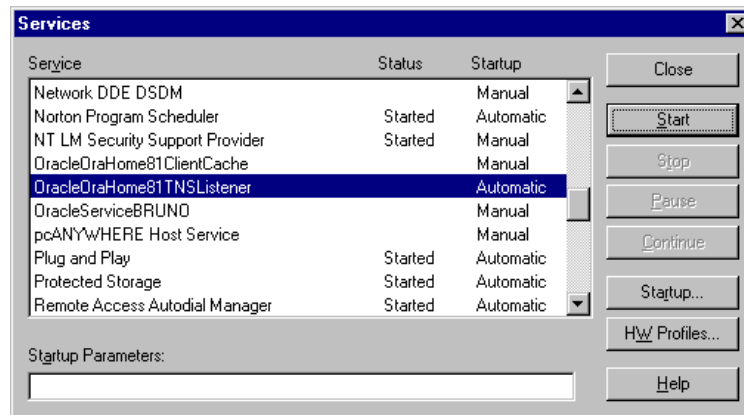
Services

| Service | Status | Startup |
|---|---|---|
| Network DDE DSDM | | Manual |
| Norton Program Scheduler | Started | Automatic |
| NT LM Security Support Provider | Started | Manual |
| OracleOraHome81ClientCache | | Manual |
| OracleOraHome81TNSListener | | Automatic |
| OracleServiceBRUNO | | Manual |
| pcANYWHERE Host Service | | Manual |
| Plug and Play | Started | Automatic |
| Protected Storage | Started | Automatic |
| Remote Access Autodial Manager | Started | Automatic |

Close
Start
Stop
Pause
Continue
Startup...
HW Profiles...
Help

Startup Parameters: